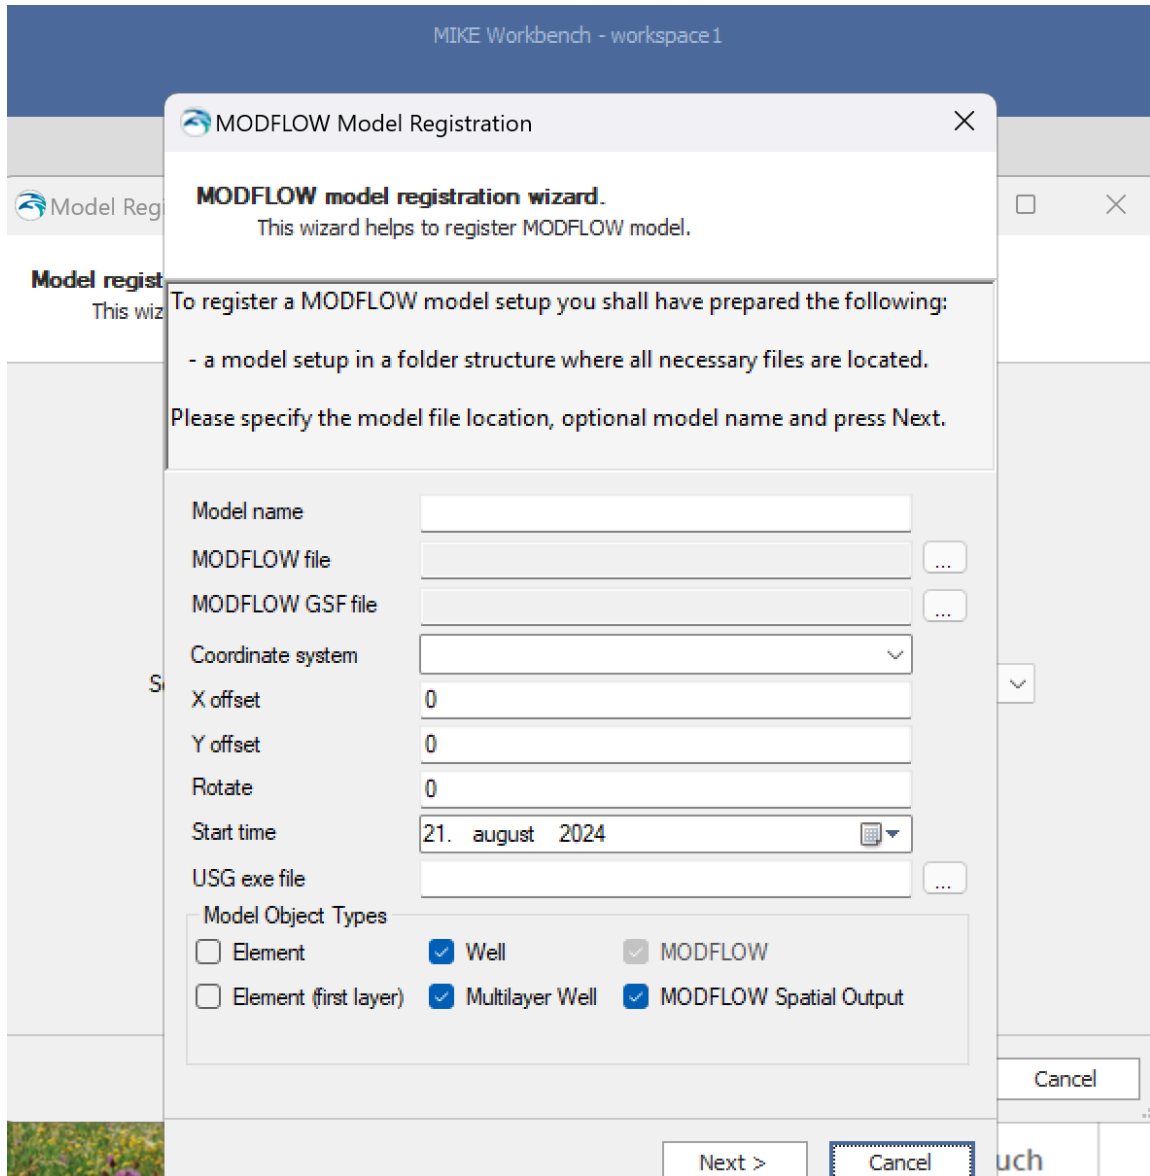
MIKE Workbench - workspace1

Model Reg

Model regist
This wiz

S

Cancel

uch

MODFLOW Model Registration

MODFLOW model registration wizard.
This wizard helps to register MODFLOW model.

To register a MODFLOW model setup you shall have prepared the following:

- a model setup in a folder structure where all necessary files are located.

Please specify the model file location, optional model name and press Next.

Model name
MODFLOW file ...
MODFLOW GSF file ...
Coordinate system
X offset 0
Y offset 0
Rotate 0
Start time 21. august 2024
USG exe file ...

Model Object Types
Element
Well
MODFLOW
Element (first layer)
Multilayer Well
MODFLOW Spatial Output

Next >
Cancel